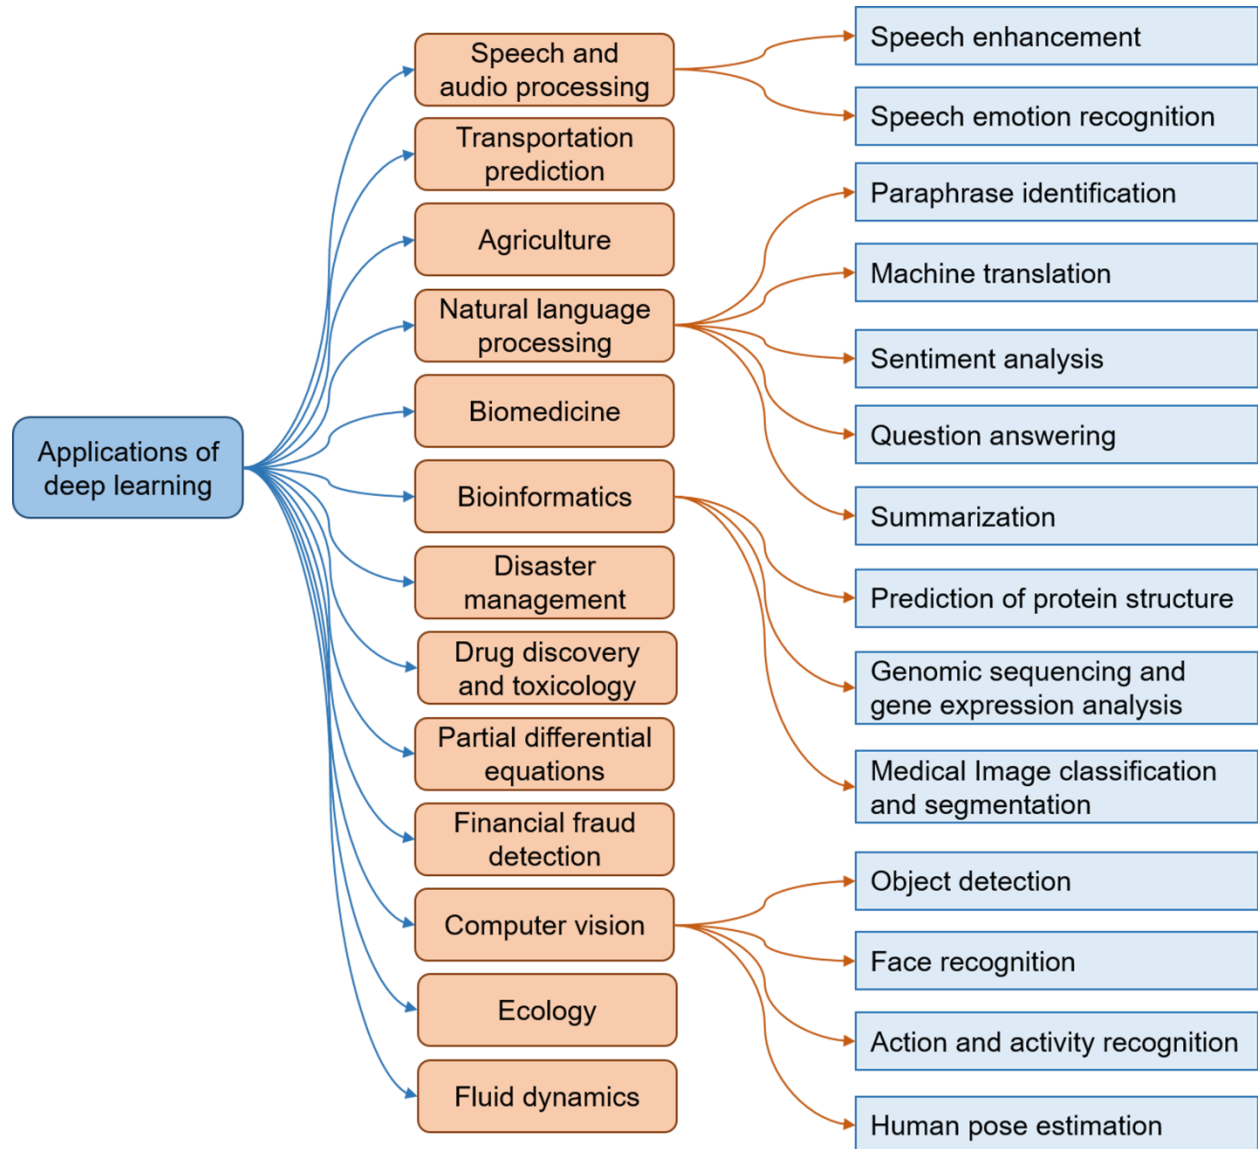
Applications of deep learning

Speech and audio processing

Transportation prediction

Agriculture

Natural language processing

Biomedicine

Bioinformatics

Disaster management

Drug discovery and toxicology

Partial differential equations

Financial fraud detection

Computer vision

Ecology

Fluid dynamics

Speech enhancement

Speech emotion recognition

Paraphrase identification

Machine translation

Sentiment analysis

Question answering

Summarization

Prediction of protein structure

Genomic sequencing and gene expression analysis

Medical Image classification and segmentation

Object detection

Face recognition

Action and activity recognition

Human pose estimation